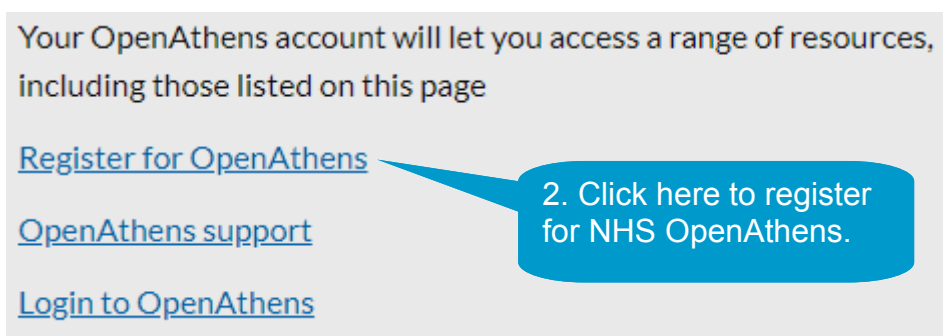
Your OpenAthens account will let you access a range of resources, including those listed on this page

Register for OpenAthens

2. Click here to register for NHS OpenAthens.

OpenAthens support

Login to OpenAthens